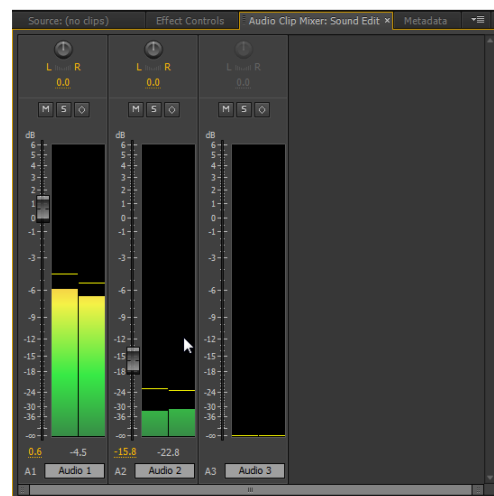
Source: (no clips) | Effect Controls | Audio Clip Mixer: Sound Edit × | Metadata

L R
0.0
M S ◇
dB
6
5
4
3
2
1
0
-1
-3
-6
-9
-12
-15
-18
-24
-30
-36
-∞
0.6 -4.5
A1 Audio 1

L R
0.0
M S ◇
dB
6
5
4
3
2
1
0
-1
-3
-6
-9
-12
-15
-18
-24
-30
-36
-∞
-15.8 -22.8
A2 Audio 2

L R
0.0
M S ◇
dB
6
5
4
3
2
1
0
-1
-3
-6
-9
-12
-15
-18
-24
-30
-36
-∞
A3 Audio 3